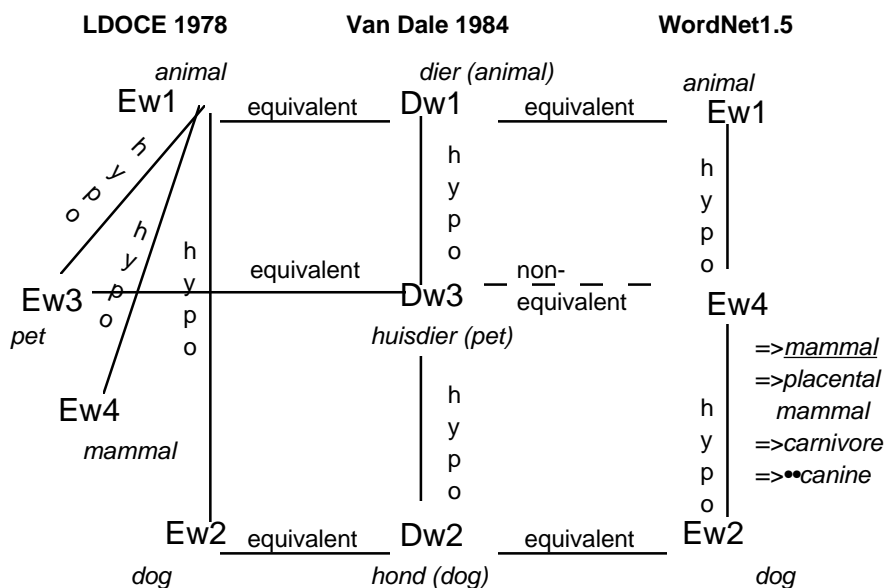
LDOCE 1978

Van Dale 1984

WordNet1.5

animal
Ew1

equivalent

dier (animal)
Dw1

equivalent

animal
Ew1

h y p o

h y p o

h y p o

h y p o

h y p o

equivalent

Ew3
pet

Dw3
huisdier (pet)

non-equivalent

Ew4

=>mammal
=>placental mammal
=>carnivore
=>••canine

Ew4
mammal

h y p o

h y p o

Ew2
dog

equivalent

Dw2
hond (dog)

equivalent

Ew2
dog